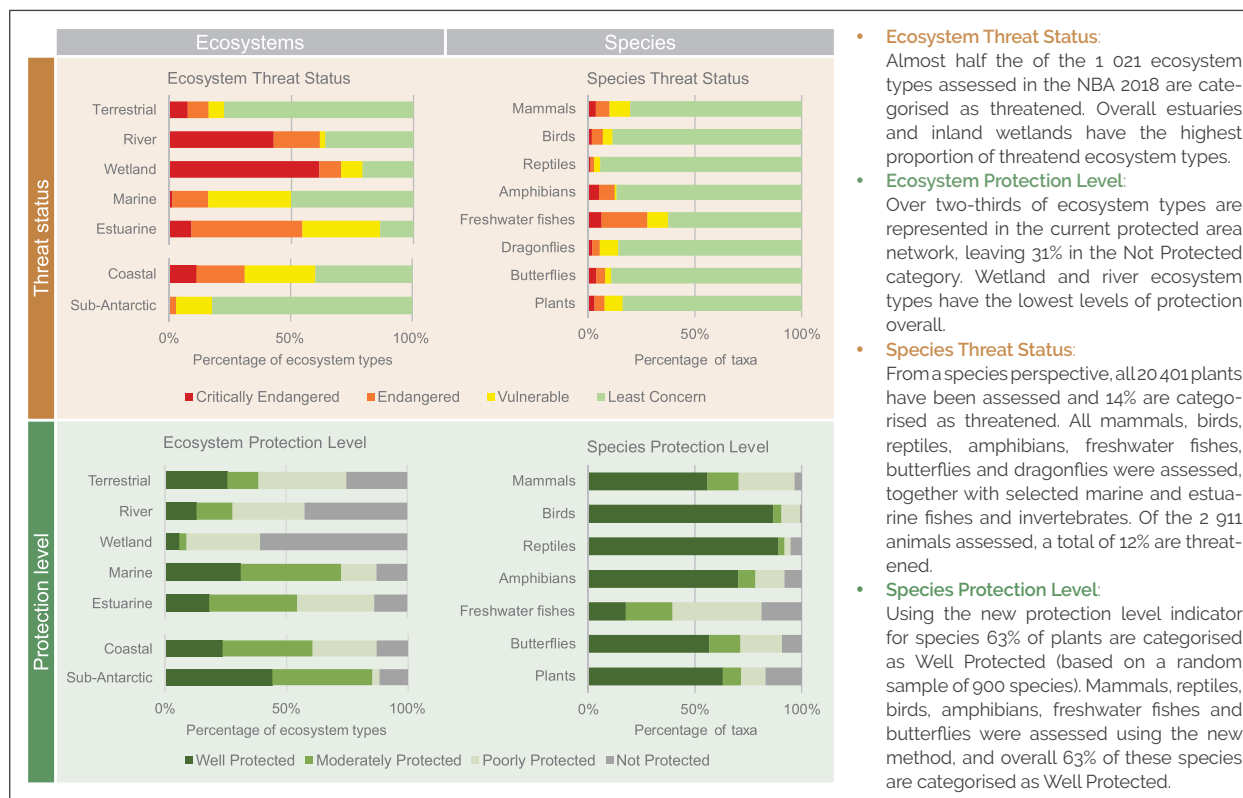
Ecosystems

Species

Threat status

Ecosystem Threat Status

Terrestrial
River
Wetland
Marine
Estuarine
Coastal
Sub-Antarctic

0% 50% 100%
Percentage of ecosystem types

Species Threat Status

Mammals
Birds
Reptiles
Amphibians
Freshwater fishes
Dragonflies
Butterflies
Plants

0% 50% 100%
Percentage of taxa

Critically Endangered Endangered Vulnerable Least Concern

Protection level

Ecosystem Protection Level

Terrestrial
River
Wetland
Marine
Estuarine
Coastal
Sub-Antarctic

0% 50% 100%
Percentage of ecosystem types

Species Protection Level

Mammals
Birds
Reptiles
Amphibians
Freshwater fishes
Butterflies
Plants

0% 50% 100%
Percentage of taxa

Well Protected Moderately Protected Poorly Protected Not Protected

• Ecosystem Threat Status:
Almost half the of the 1 021 ecosystem types assessed in the NBA 2018 are categorised as threatened. Overall estuaries and inland wetlands have the highest proportion of threatend ecosystem types.

• Ecosystem Protection Level:
Over two-thirds of ecosystem types are represented in the current protected area network, leaving 31% in the Not Protected category. Wetland and river ecosystem types have the lowest levels of protection overall.

• Species Threat Status:
From a species perspective, all 20 401 plants have been assessed and 14% are categorised as threatened. All mammals, birds, reptiles, amphibians, freshwater fishes, butterflies and dragonflies were assessed, together with selected marine and estuarine fishes and invertebrates. Of the 2 911 animals assessed, a total of 12% are threatened.

• Species Protection Level:
Using the new protection level indicator for species 63% of plants are categorised as Well Protected (based on a random sample of 900 species). Mammals, reptiles, birds, amphibians, freshwater fishes and butterflies were assessed using the new method, and overall 63% of these species are categorised as Well Protected.